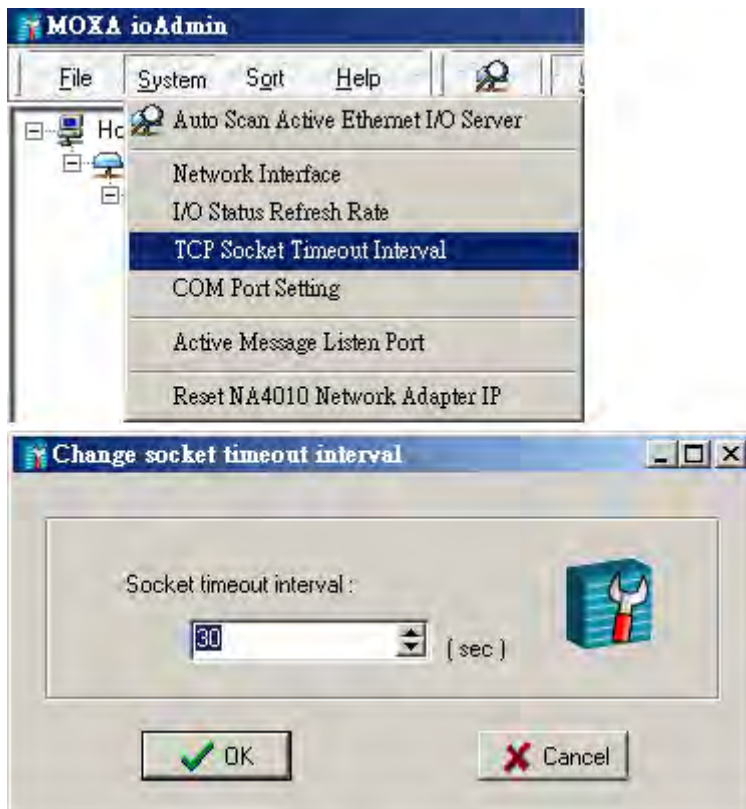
MOXA ioAdmin

File System Sort Help

Hc

Auto Scan Active Ethernet I/O Server

Network Interface

I/O Status Refresh Rate

TCP Socket Timeout Interval

COM Port Setting

Active Message Listen Port

Reset NA4010 Network Adapter IP

Change socket timeout interval

Socket timeout interval :

30 ( sec )

OK

Cancel